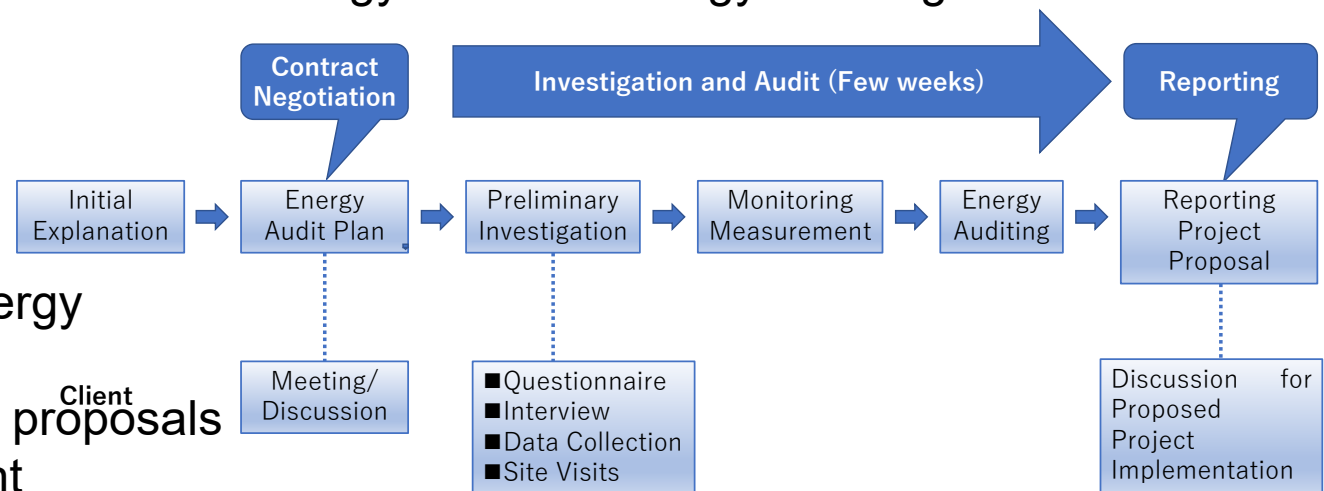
Contract Negotiation

Investigation and Audit (Few weeks)

Reporting

Initial Explanation

Energy Audit Plan

Preliminary Investigation

Monitoring Measurement

Energy Auditing

Reporting Project Proposal

ergy

Client

proposals

nt

Meeting/ Discussion

■Questionnaire
■Interview
■Data Collection
■Site Visits

Discussion for Proposed Project Implementation